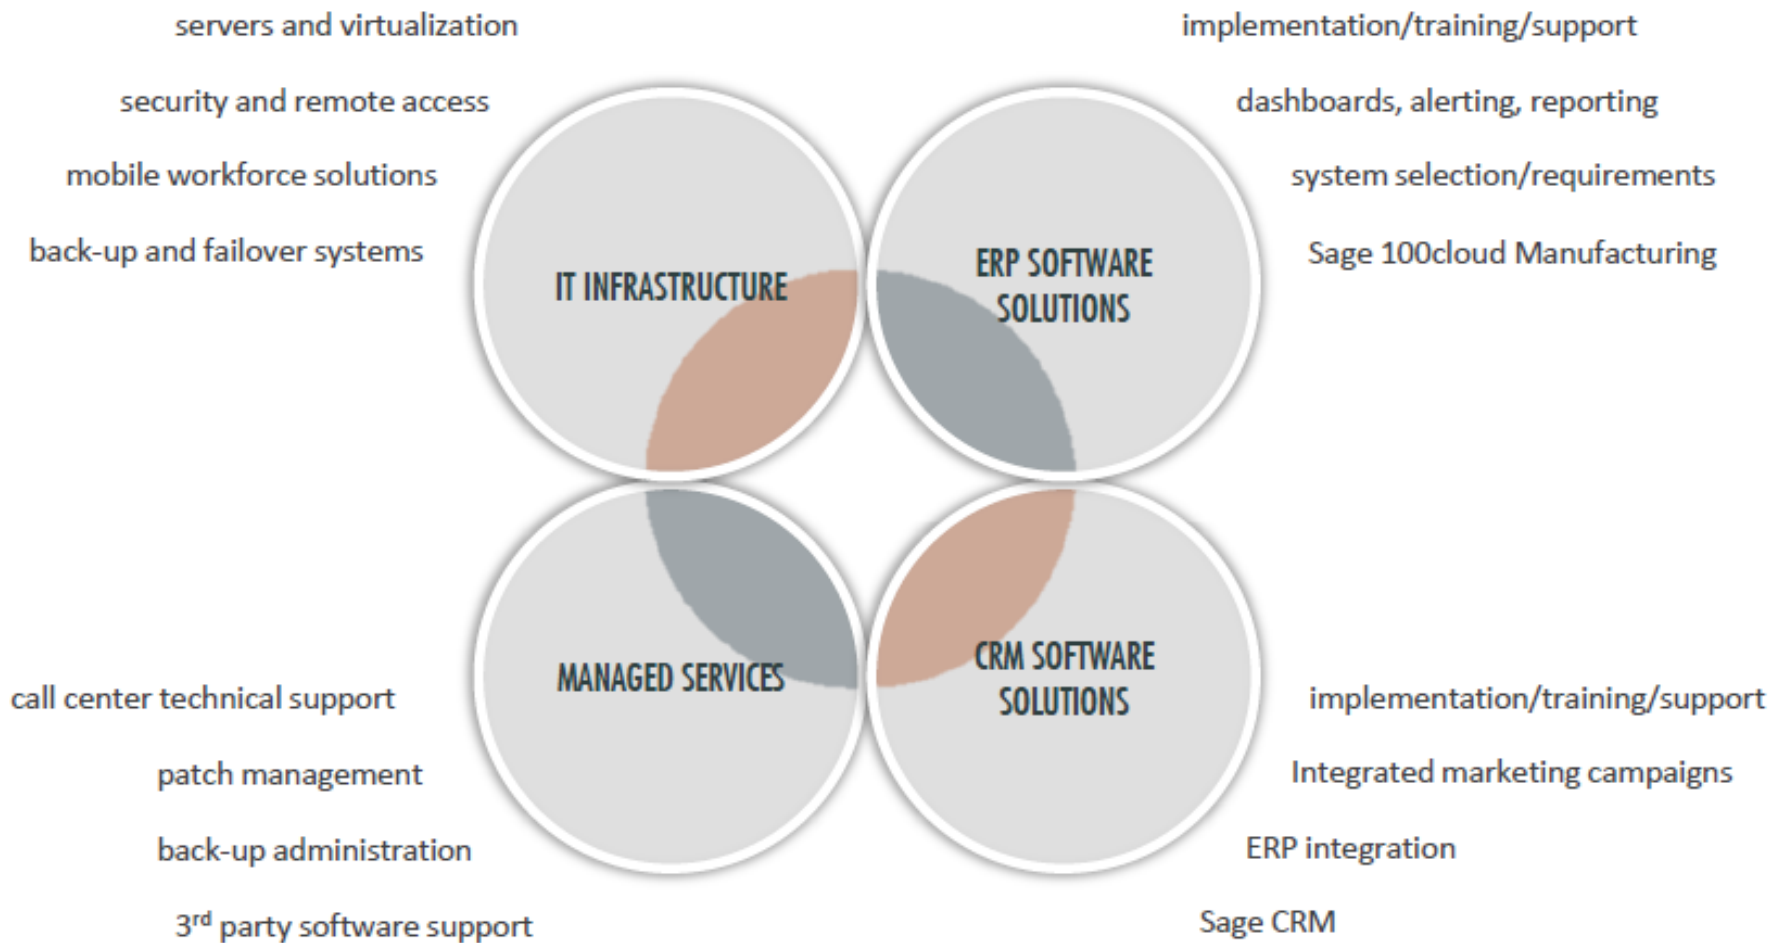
servers and virtualization

security and remote access

mobile workforce solutions

back-up and failover systems

implementation/training/support

dashboards, alerting, reporting

system selection/requirements

Sage 100cloud Manufacturing

IT INFRASTRUCTURE

ERP SOFTWARE SOLUTIONS

MANAGED SERVICES

CRM SOFTWARE SOLUTIONS

call center technical support

patch management

back-up administration

3$^{rd}$ party software support

implementation/training/support

Integrated marketing campaigns

ERP integration

Sage CRM